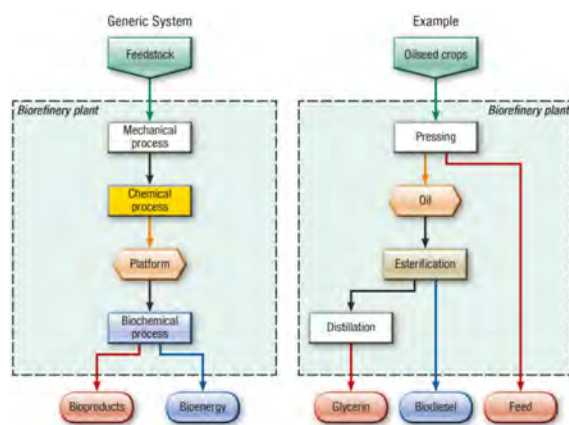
Generic System

Feedstock

Biorefinery plant

Mechanical process

Chemical process

Platform

Biochemical process

Bioproducts

Bioenergy

Example

Oilseed crops

Biorefinery plant

Pressing

Oil

Esterification

Distillation

Glycerin

Biodiesel

Feed